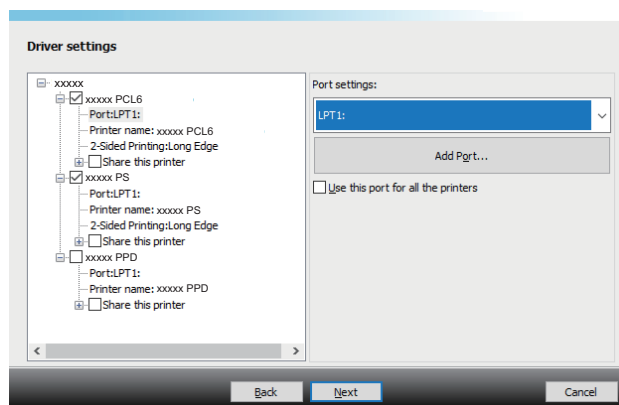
Driver settings

xxxxx
xxxxx PCL6
Port:LPT1:
Printer name: xxxxx PCL6
2-Sided Printing:Long Edge
Share this printer
xxxxx PS
Port:LPT1:
Printer name: xxxxx PS
2-Sided Printing:Long Edge
Share this printer
xxxxx PPD
Port:LPT1:
Printer name: xxxxx PPD
Share this printer

Port settings:
LPT1:
Add Port...
Use this port for all the printers

Back
Next
Cancel